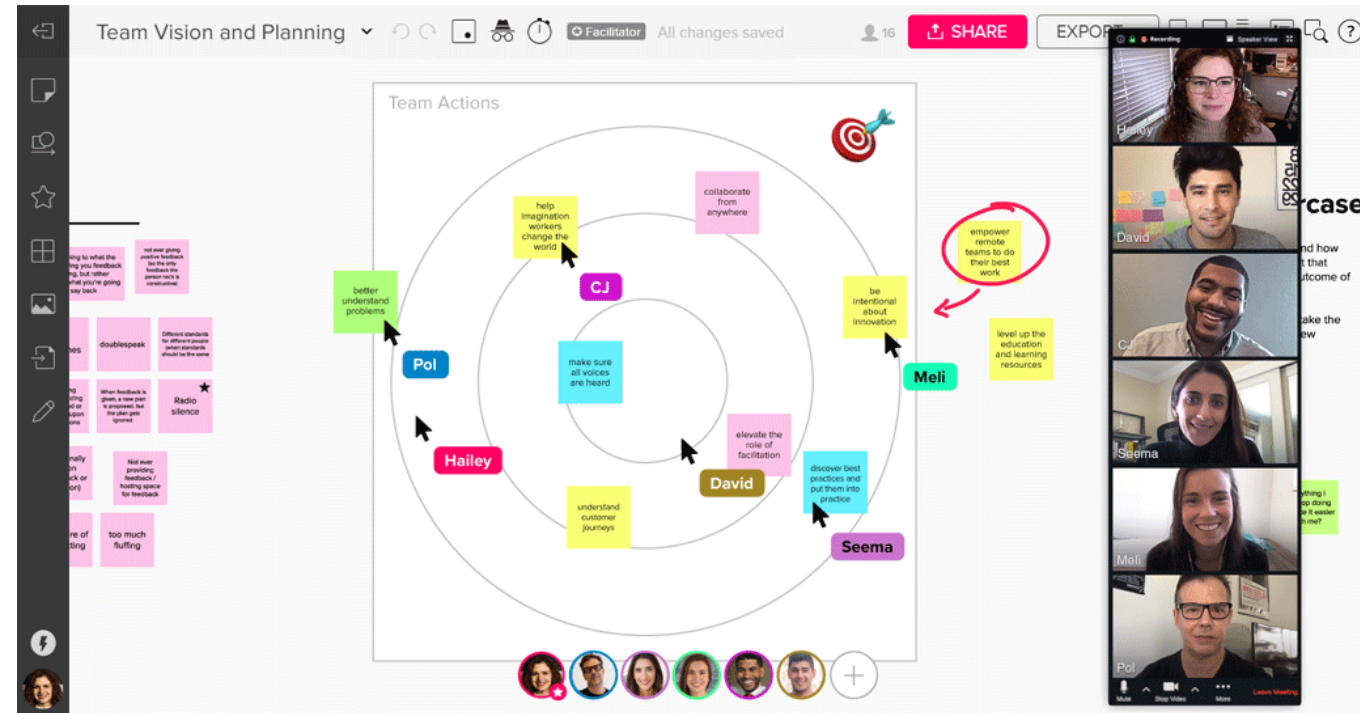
Team Vision and Planning

Facilitator

All changes saved

16

SHARE

EXPORT

Recording

Speaker View

Team Actions

help imagination workers change the world

collaborate from anywhere

empower remote teams to do their best work

better understand problems

CJ

be intentional about innovation

level up the education and learning resources

Pol

make sure all voices are heard

Meli

elevate the role of facilitation

Hailey

David

discover best practices and put them into practice

understand customer journeys

Seema

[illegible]ing to what the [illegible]ing you feedback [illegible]ng, but rather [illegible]hat you're going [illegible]say back

not ever giving positive feedback (so the only feedback the person rec's is constructive)

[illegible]nes

doublespeak

Different standards for different people (when standards should be the same)

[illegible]

When feedback is given, a new plan is proposed, but the plan gets ignored

Radio silence

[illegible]nally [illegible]ck or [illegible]n)

Not ever providing feedback / hosting space for feedback

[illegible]re of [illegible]tting

too much fluffing

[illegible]rcase

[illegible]nd how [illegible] that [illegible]utcome of

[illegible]ake the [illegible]ew

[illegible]thing I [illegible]p doing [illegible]e it easier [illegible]h me?

Hailey

David

CJ

Seema

Meli

Pol

Mute

Stop Video

More

Leave Meeting